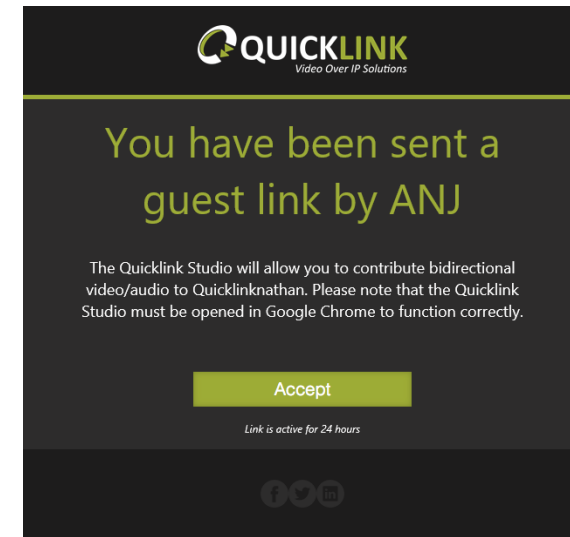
QUICKLINK
Video Over IP Solutions

You have been sent a guest link by ANJ

The Quicklink Studio will allow you to contribute bidirectional video/audio to Quicklinknathan. Please note that the Quicklink Studio must be opened in Google Chrome to function correctly.

Accept

Link is active for 24 hours